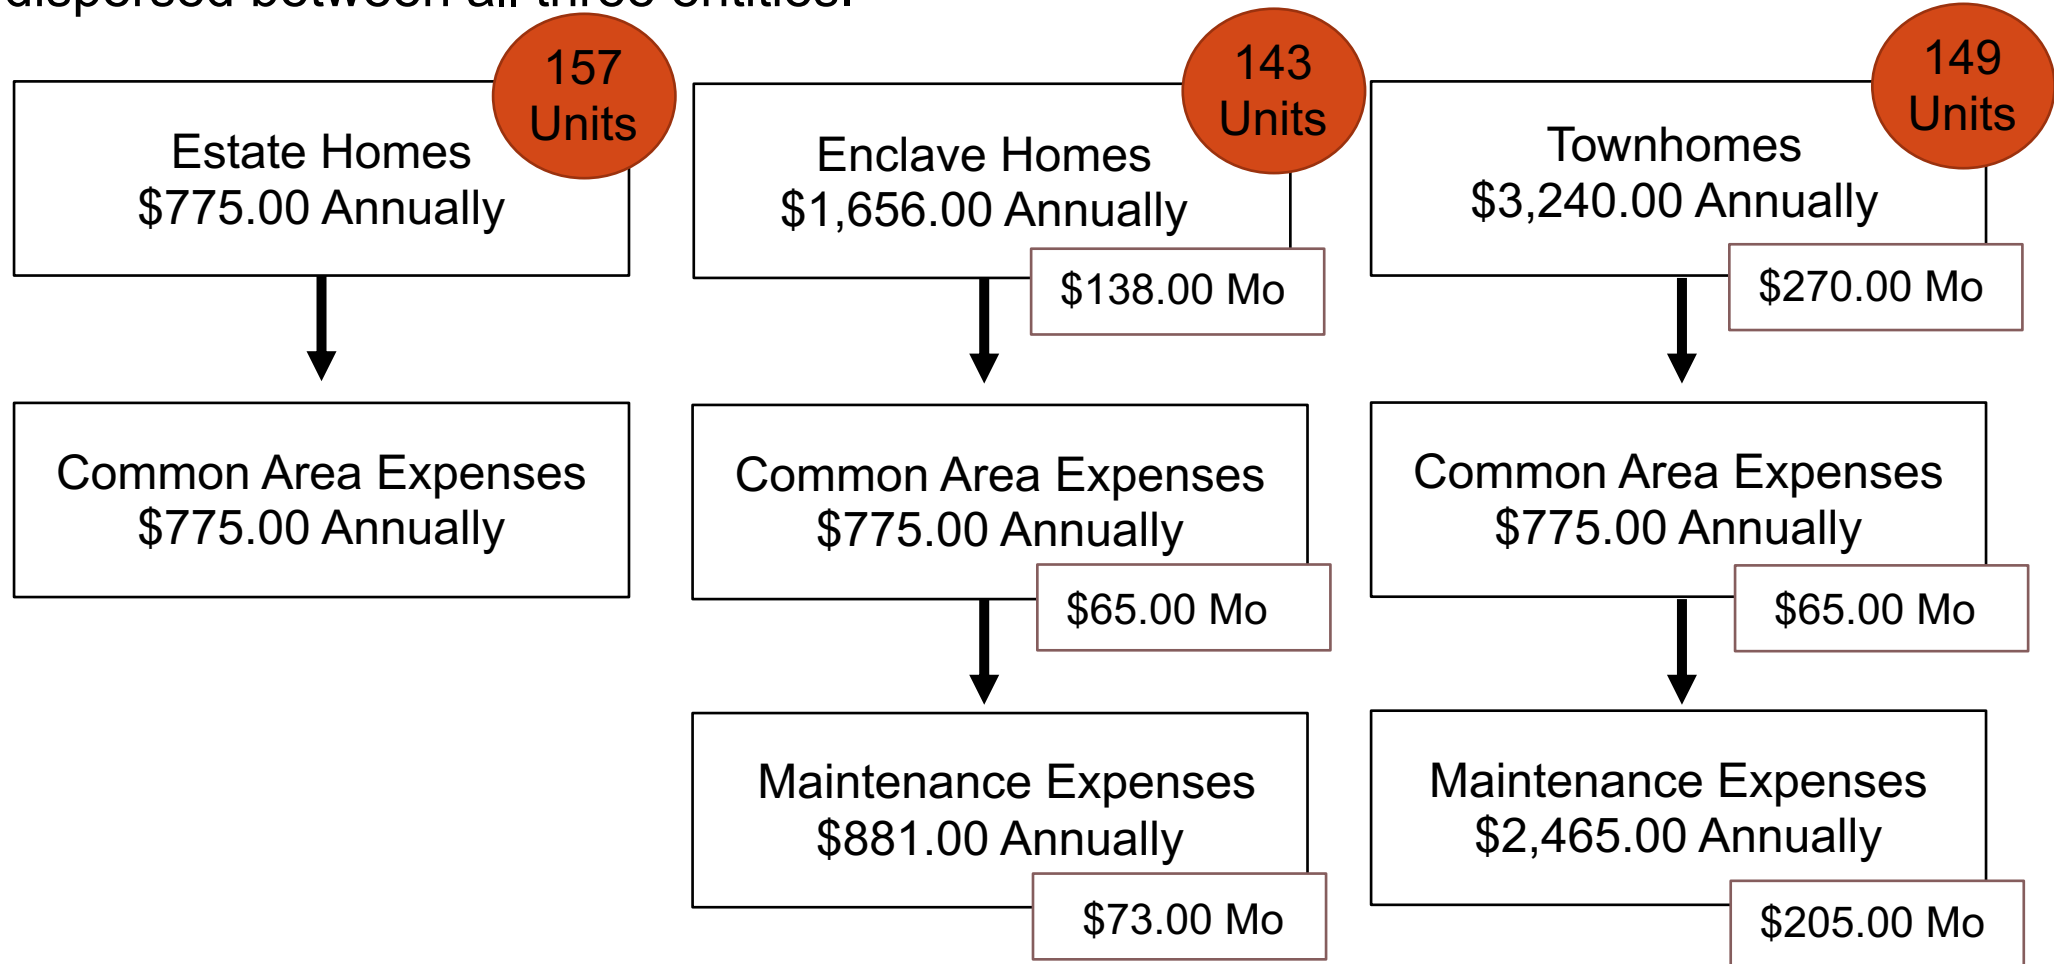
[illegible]

157 Units

Estate Homes
$775.00 Annually

Common Area Expenses
$775.00 Annually

143 Units

Enclave Homes
$1,656.00 Annually

$138.00 Mo

Common Area Expenses
$775.00 Annually

$65.00 Mo

Maintenance Expenses
$881.00 Annually

$73.00 Mo

149 Units

Townhomes
$3,240.00 Annually

$270.00 Mo

Common Area Expenses
$775.00 Annually

$65.00 Mo

Maintenance Expenses
$2,465.00 Annually

$205.00 Mo